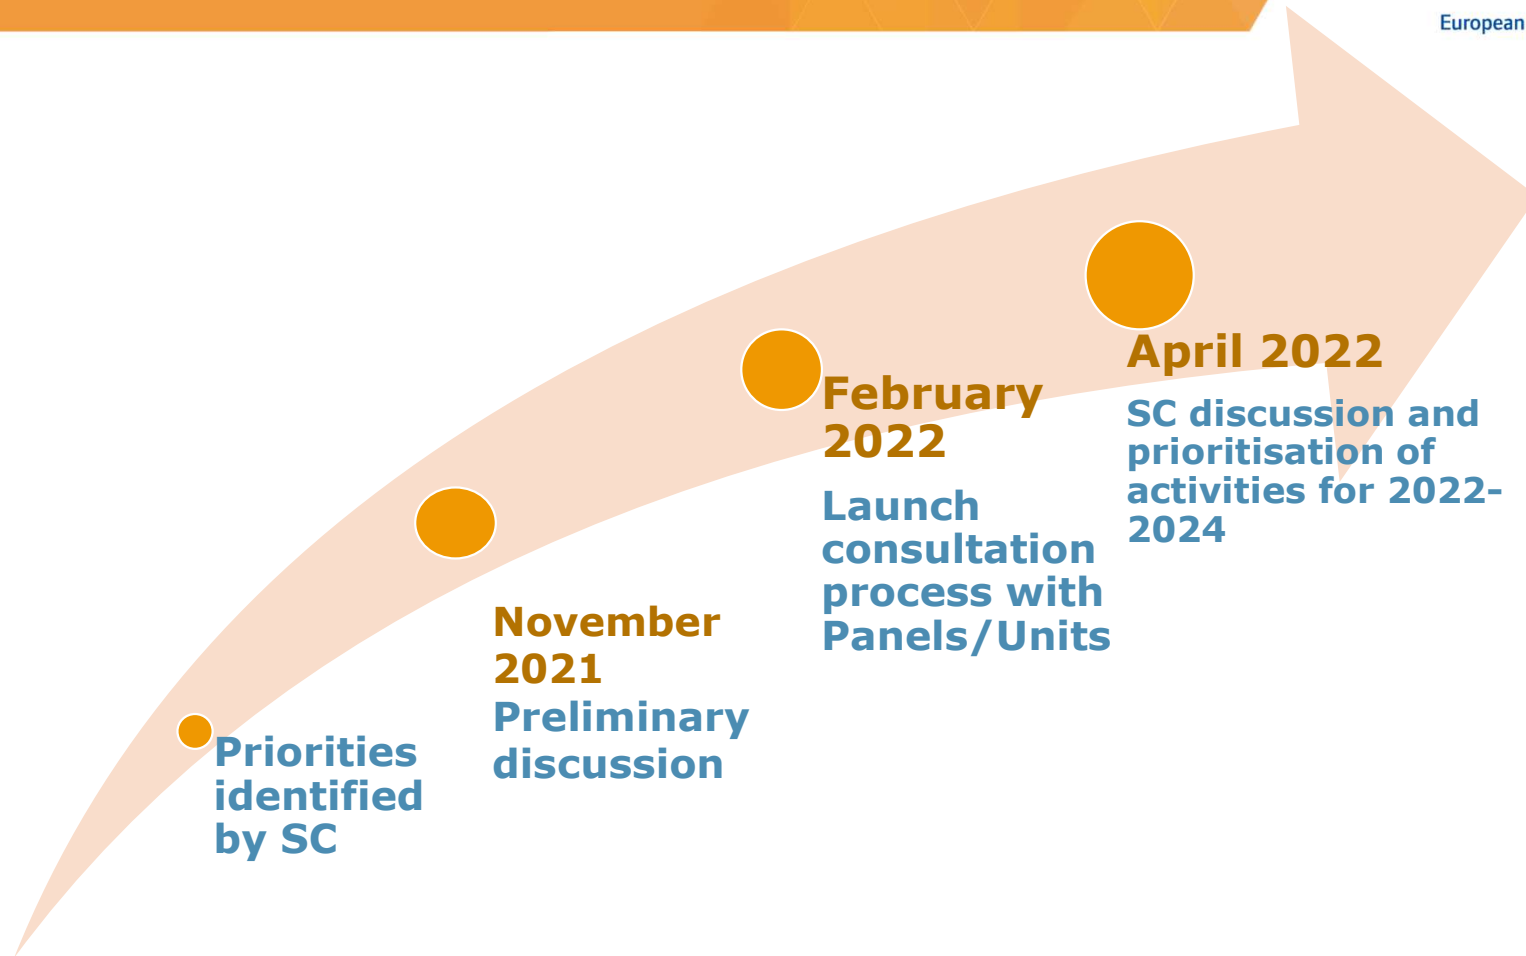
European

Priorities identified by SC

November 2021
Preliminary discussion

February 2022
Launch consultation process with Panels/Units

April 2022
SC discussion and prioritisation of activities for 2022-2024